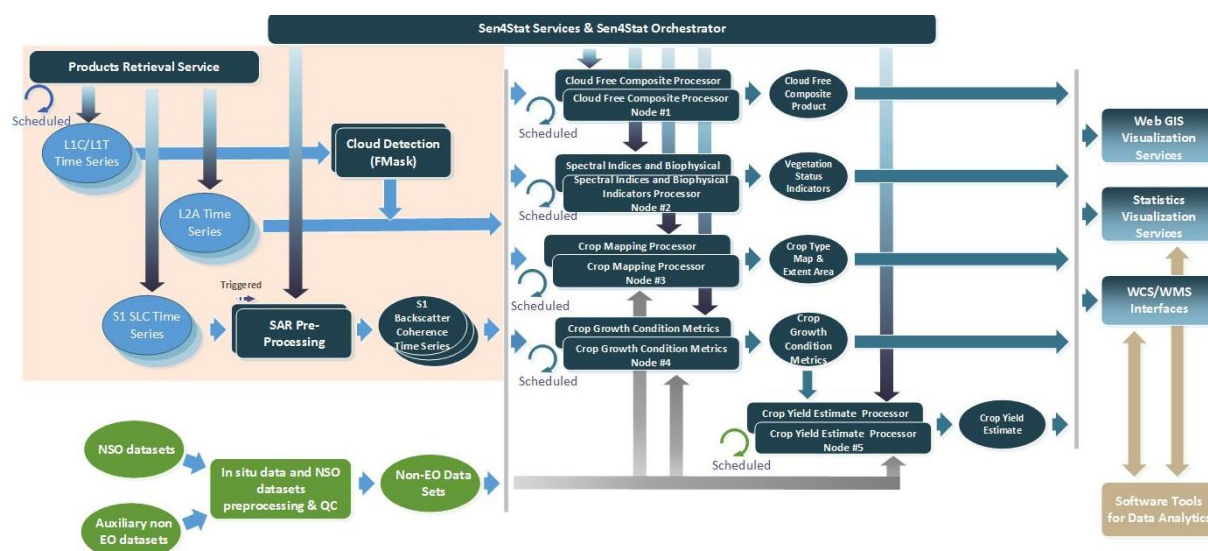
Sen4Stat Services & Sen4Stat Orchestrator

Products Retrieval Service

Scheduled

L1C/L1T Time Series

Cloud Detection (FMask)

L2A Time Series

Triggered

S1 SLC Time Series

SAR Pre-Processing

S1 Backscatter Coherence Time Series

Cloud Free Composite Processor

Cloud Free Composite Processor Node #1

Scheduled

Cloud Free Composite Product

Spectral Indices and Biophysical

Spectral Indices and Biophysical Indicators Processor Node #2

Scheduled

Vegetation Status Indicators

Crop Mapping Processor

Crop Mapping Processor Node #3

Scheduled

Crop Type Map & Extent Area

Crop Growth Condition Metrics

Crop Growth Condition Metrics Node #4

Scheduled

Crop Growth Condition Metrics

Crop Yield Estimate Processor

Crop Yield Estimate Processor Node #5

Scheduled

Crop Yield Estimate

Web GIS Visualization Services

Statistics Visualization Services

WCS/WMS Interfaces

Software Tools for Data Analytics

NSO datasets

In situ data and NSO datasets preprocessing & QC

Non-EO Data Sets

Auxiliary non EO datasets